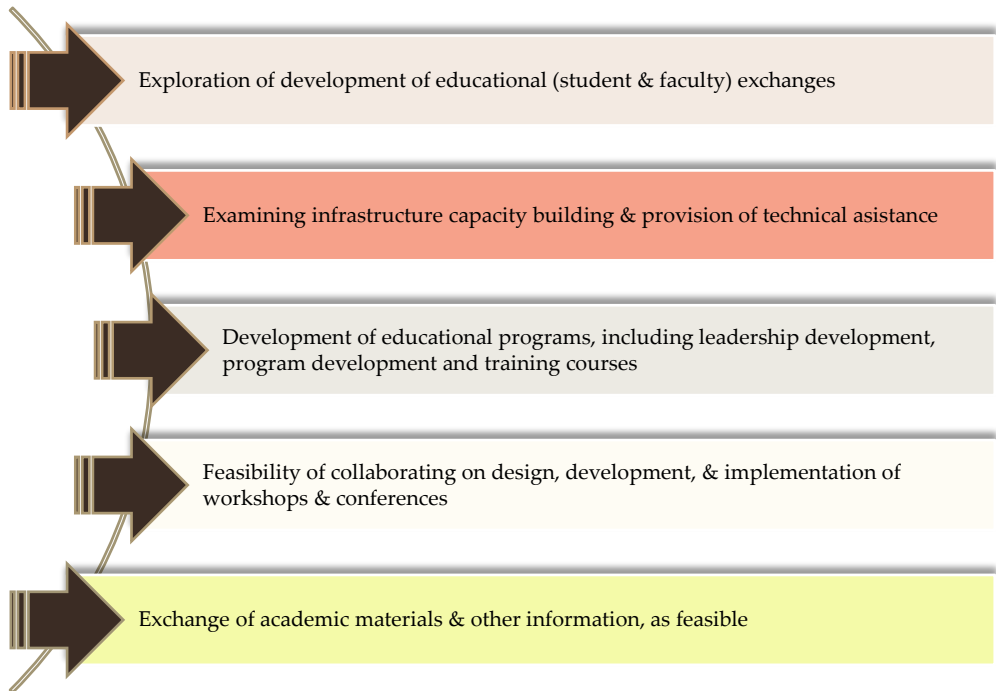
Exploration of development of educational (student & faculty) exchanges

Examining infrastructure capacity building & provision of technical asistance

Development of educational programs, including leadership development, program development and training courses

Feasibility of collaborating on design, development, & implementation of workshops & conferences

Exchange of academic materials & other information, as feasible